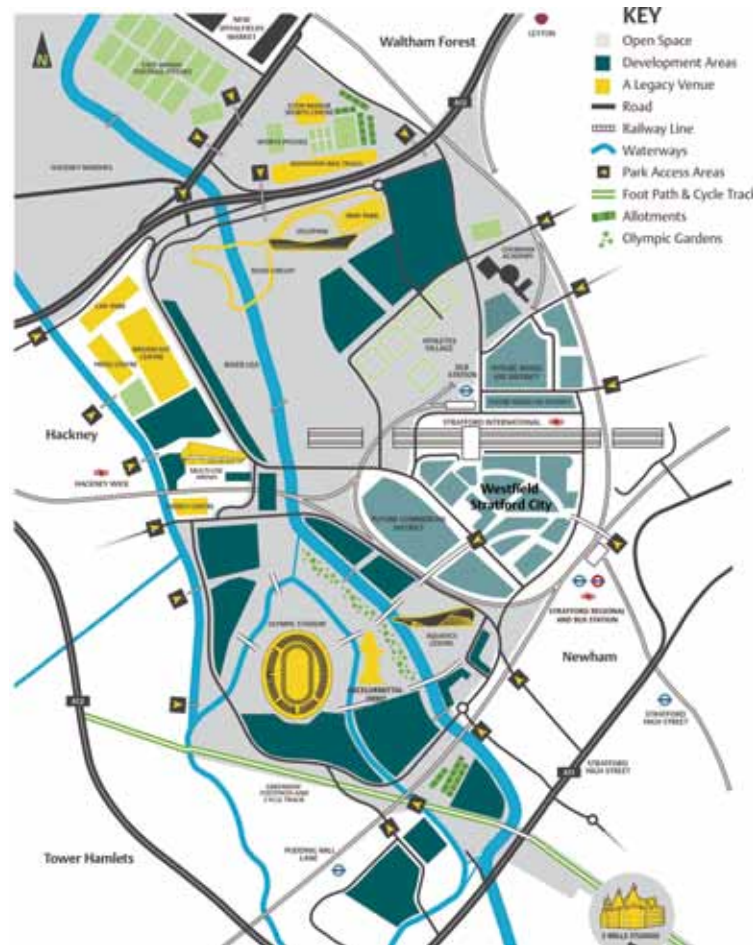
KEY
Open Space
Development Areas
A Legacy Venue
Road
Railway Line
Waterways
Park Access Areas
Foot Path & Cycle Track
Allotments
Olympic Gardens

Waltham Forest
NEW SPITALFIELDS MARKET
LEYTON
EAST MARSH FOOTBALL PITCHES
HACKNEY MARSHES
EAST MARSH SPORTS CENTRE
SPORTS PITCHES
WHITEWATER BIKE TRACK
BMX PARK
VELOPARK
ROAD CIRCUIT
CHOBHAM ACADEMY
ATHLETES VILLAGE
BUS STATION
FUTURE MIXED USE DISTRICT
FUTURE MIXED USE DISTRICT
STRATFORD INTERNATIONAL
Westfield Stratford City
FUTURE COMMERCIAL DISTRICT
CAR PARK
BROADCAST CENTRE
PRESS CENTRE
RIVER LEA
Hackney
HACKNEY WICK
MULTI-USE ARENA
HOCKEY CENTRE
OLYMPIC STADIUM
AQUATICS CENTRE
ARCELORMITTAL ORBIT
STRATFORD REGIONAL AND BUS STATION
Newham
STRATFORD HIGH STREET
STRATFORD HIGH STREET
A12
A11
A12
GREENWAY FOOTPATH AND CYCLE TRACK
PUDDING MILL LANE
Tower Hamlets
3 MILLS STUDIOS
N